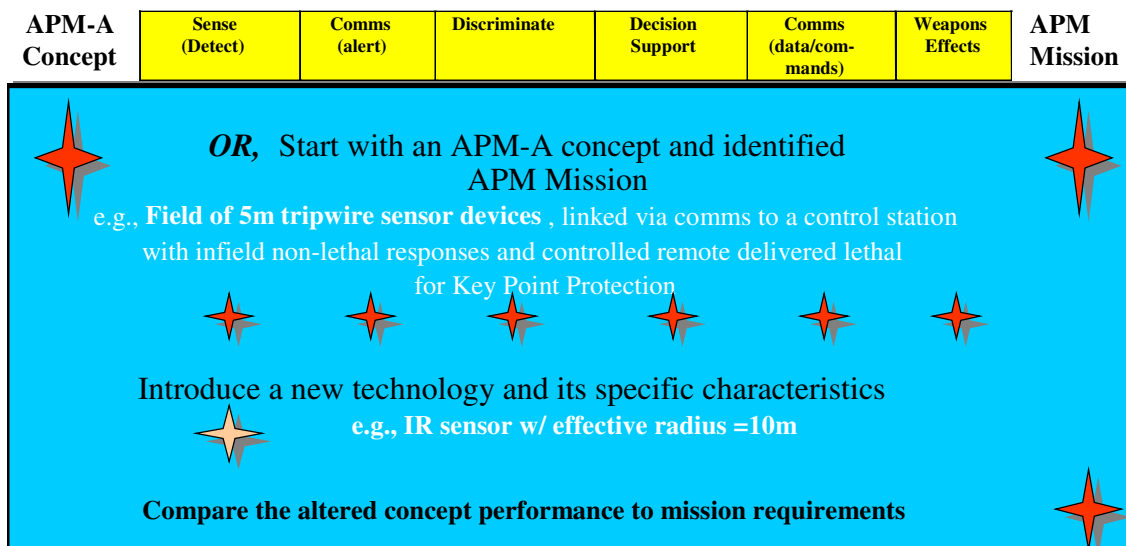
APM-A Concept

| Sense (Detect) | Comms (alert) | Discriminate | Decision Support | Comms (data/commands) | Weapons Effects |
|---|---|---|---|---|---|

APM Mission

*OR,* Start with an APM-A concept and identified APM Mission

e.g., **Field of 5m tripwire sensor devices** , linked via comms to a control station with infield non-lethal responses and controlled remote delivered lethal for Key Point Protection

Introduce a new technology and its specific characteristics

**e.g., IR sensor w/ effective radius =10m**

**Compare the altered concept performance to mission requirements**